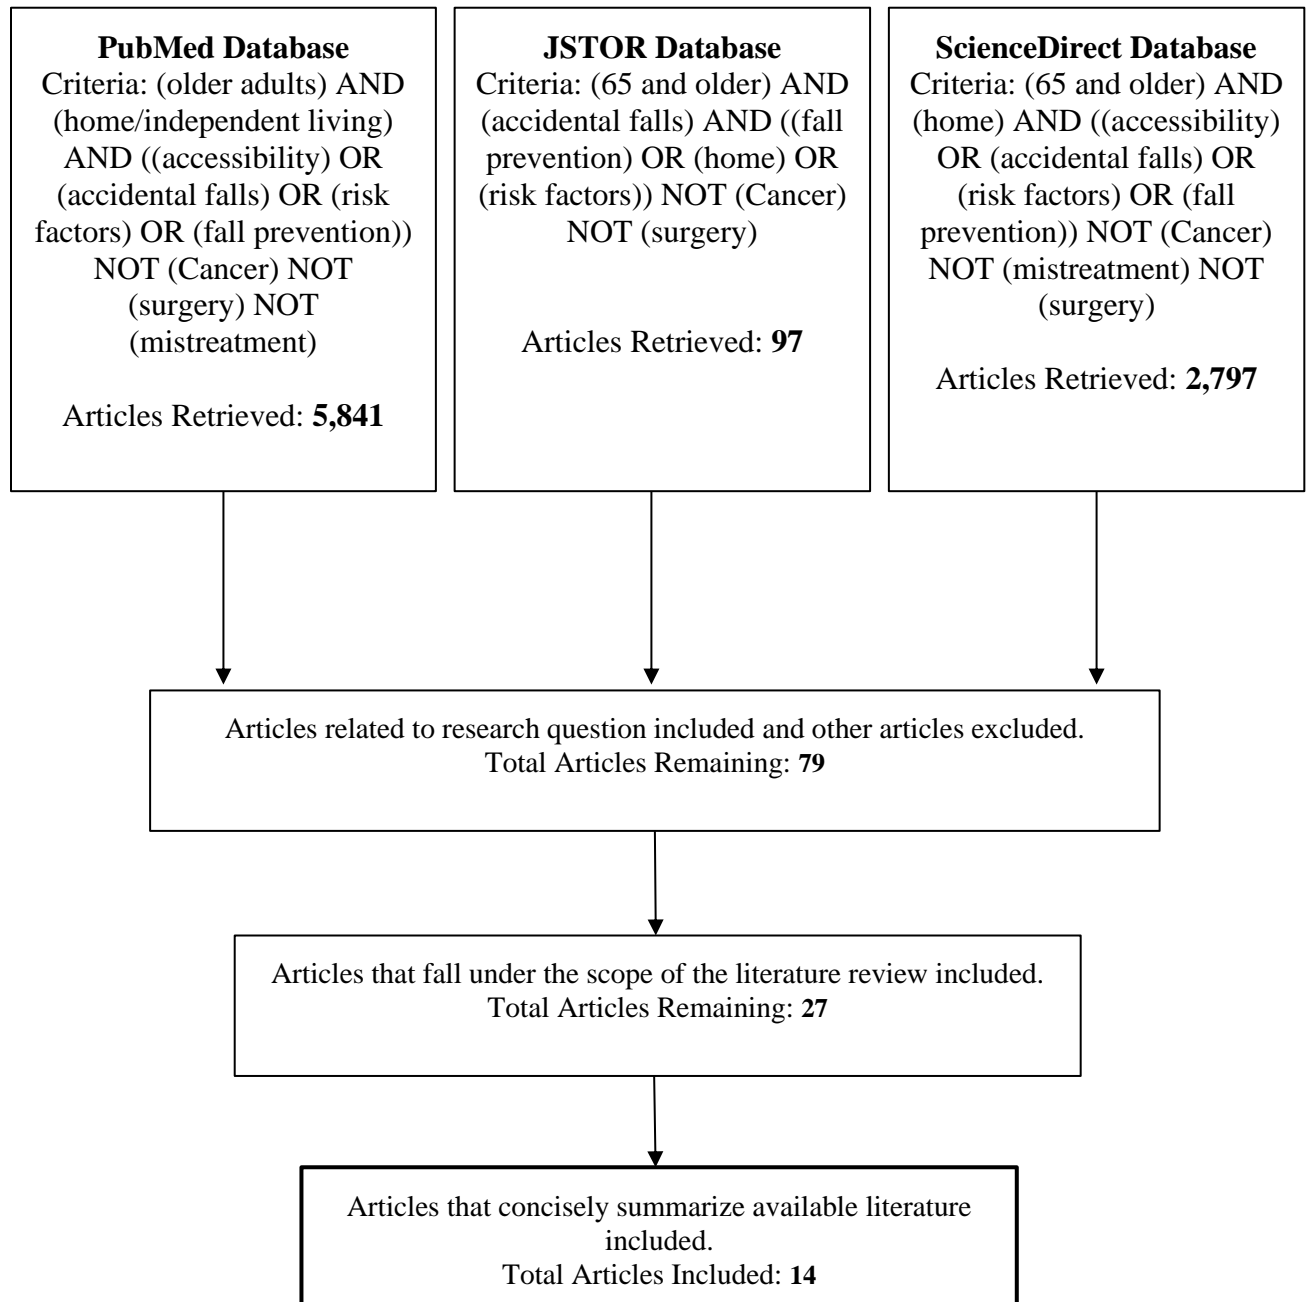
**PubMed Database**
Criteria: (older adults) AND (home/independent living) AND ((accessibility) OR (accidental falls) OR (risk factors) OR (fall prevention)) NOT (Cancer) NOT (surgery) NOT (mistreatment)

Articles Retrieved: **5,841**

**JSTOR Database**
Criteria: (65 and older) AND (accidental falls) AND ((fall prevention) OR (home) OR (risk factors)) NOT (Cancer) NOT (surgery)

Articles Retrieved: **97**

**ScienceDirect Database**
Criteria: (65 and older) AND (home) AND ((accessibility) OR (accidental falls) OR (risk factors) OR (fall prevention)) NOT (Cancer) NOT (mistreatment) NOT (surgery)

Articles Retrieved: **2,797**

Articles related to research question included and other articles excluded.
Total Articles Remaining: **79**

Articles that fall under the scope of the literature review included.
Total Articles Remaining: **27**

Articles that concisely summarize available literature included.
Total Articles Included: **14**